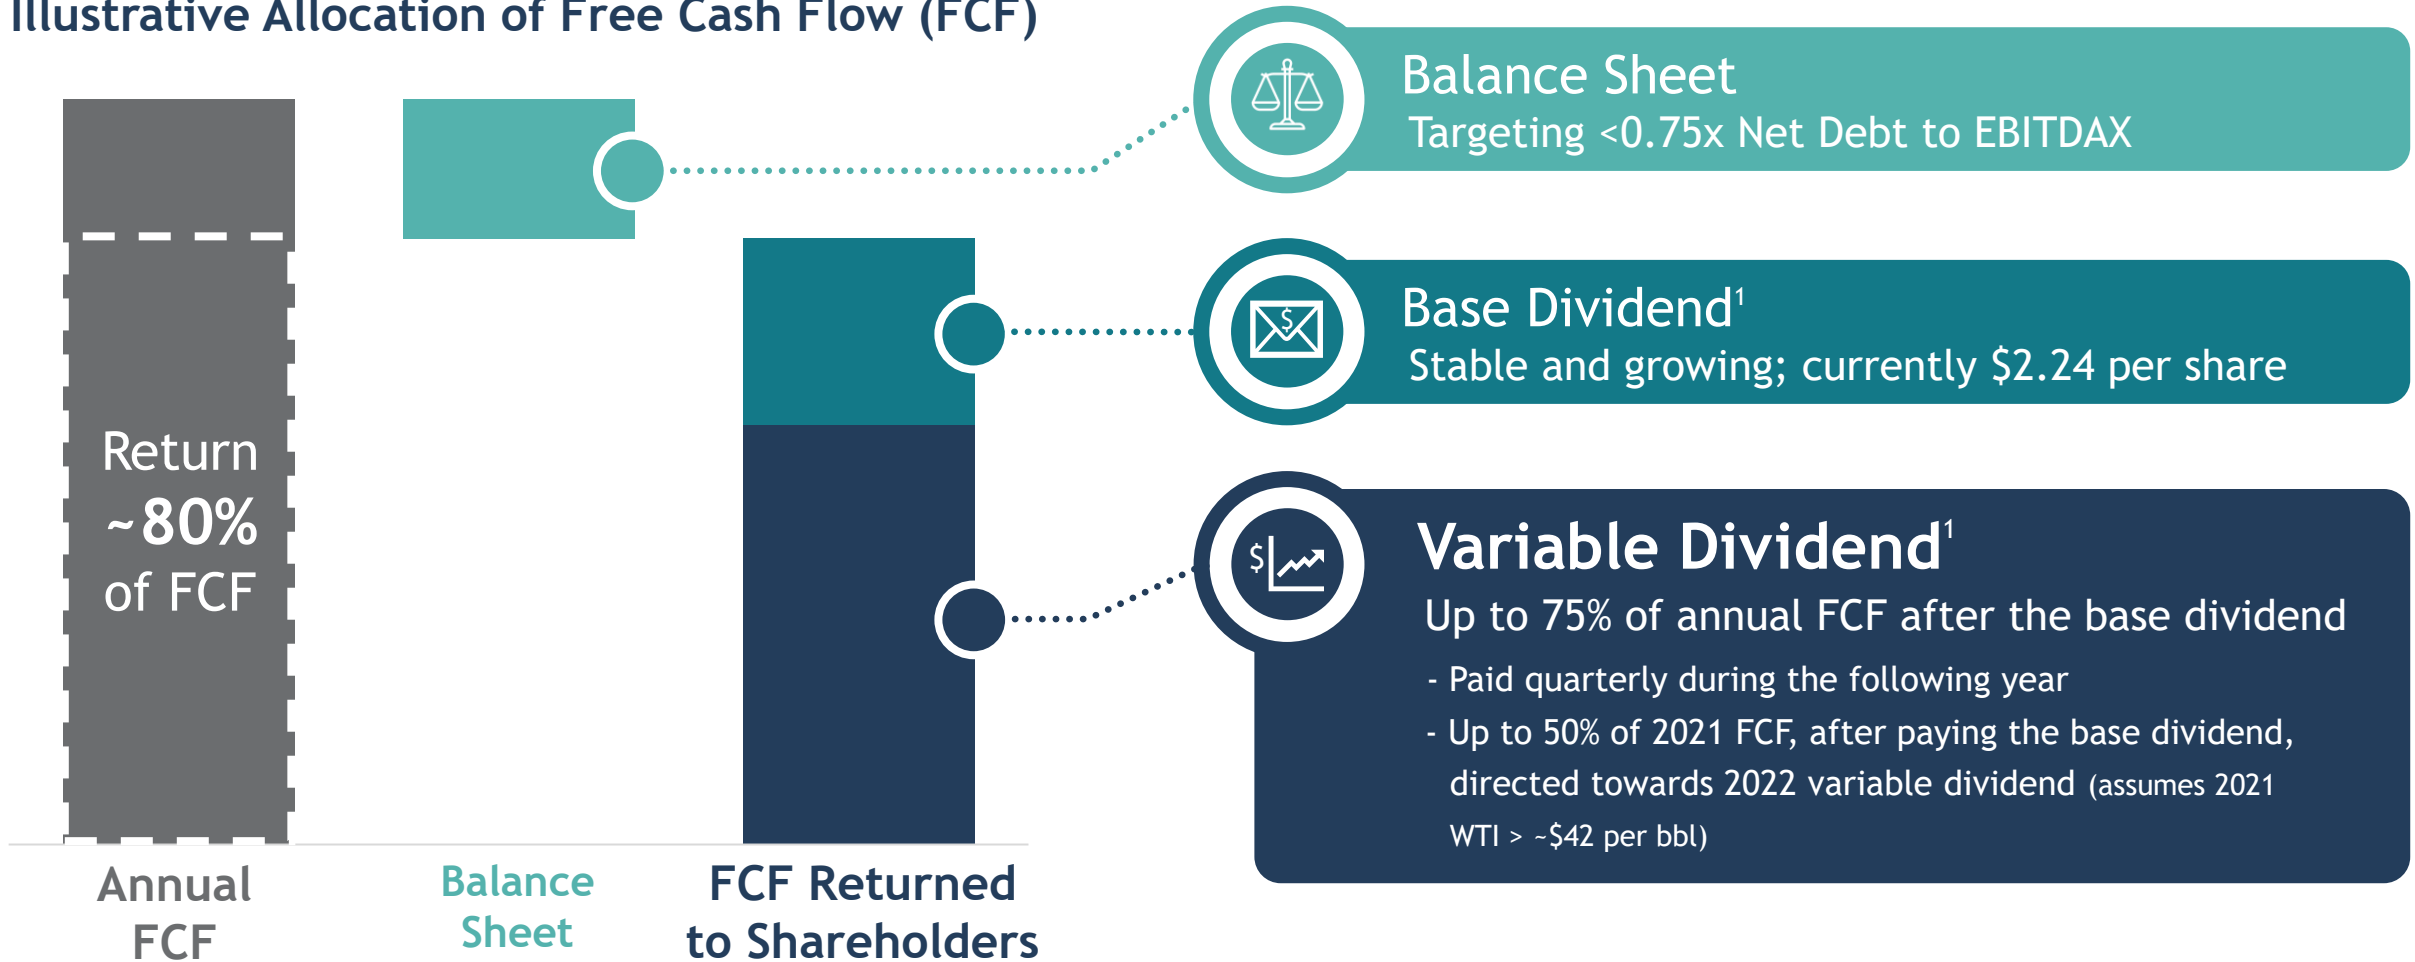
Illustrative Allocation of Free Cash Flow (FCF)

Return ~80% of FCF

Annual FCF

Balance Sheet

FCF Returned to Shareholders

Balance Sheet
Targeting <0.75x Net Debt to EBITDAX

Base Dividend$^1$
Stable and growing; currently \$2.24 per share

Variable Dividend$^1$
Up to 75% of annual FCF after the base dividend
- Paid quarterly during the following year
- Up to 50% of 2021 FCF, after paying the base dividend, directed towards 2022 variable dividend (assumes 2021 WTI > ~\$42 per bbl)